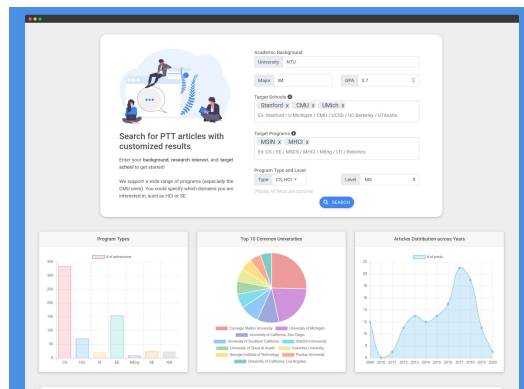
Search for PTT articles with customized results

Enter your background, research interest, and target school to get started!

We support a wide range of programs (especially the CMU ones). You should specify which domains you are interested in, such as HCI or SE

Academic Background

University NTU

Major IM

GPA 3.7

Target Schools

Stanford x CMU x UMich x

Ex: Stanford / U Michigan / CMU / UCSD / UC Berkeley / UTAustin

Target Programs

MSIN x MHCI x

Ex: CS / EE / MSCS / MHCI / MEng / LTI / Robotics

Program Type and Level

Type CS, HCI

Level MS

(Tip: All fields are optional)

SEARCH

Program Types

# of admissions

CS HCI IS SE MEng DS N/A

Top 10 Common Universities

Carnegie Mellon University
University of Michigan
University of California, San Diego
University of Southern California
Stanford University
University of Texas at Austin
Columbia University
Georgia Institute of Technology
Purdue University
University of California, Los Angeles

Articles Distribution across Years

# of posts

2008 2009 2010 2011 2012 2013 2014 2015 2016 2017 2018 2019 2020